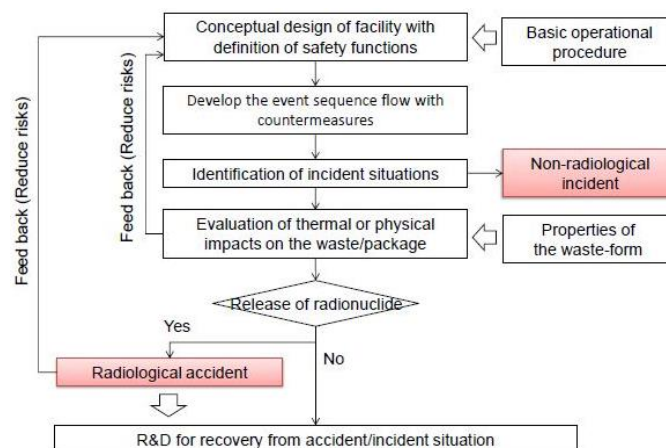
Conceptual design of facility with definition of safety functions

Basic operational procedure

Develop the event sequence flow with countermeasures

Identification of incident situations

Non-radiological incident

Evaluation of thermal or physical impacts on the waste/package

Properties of the waste-form

Feed back (Reduce risks)

Feed back (Reduce risks)

Release of radionuclide

Yes

No

Radiological accident

R&D for recovery from accident/incident situation